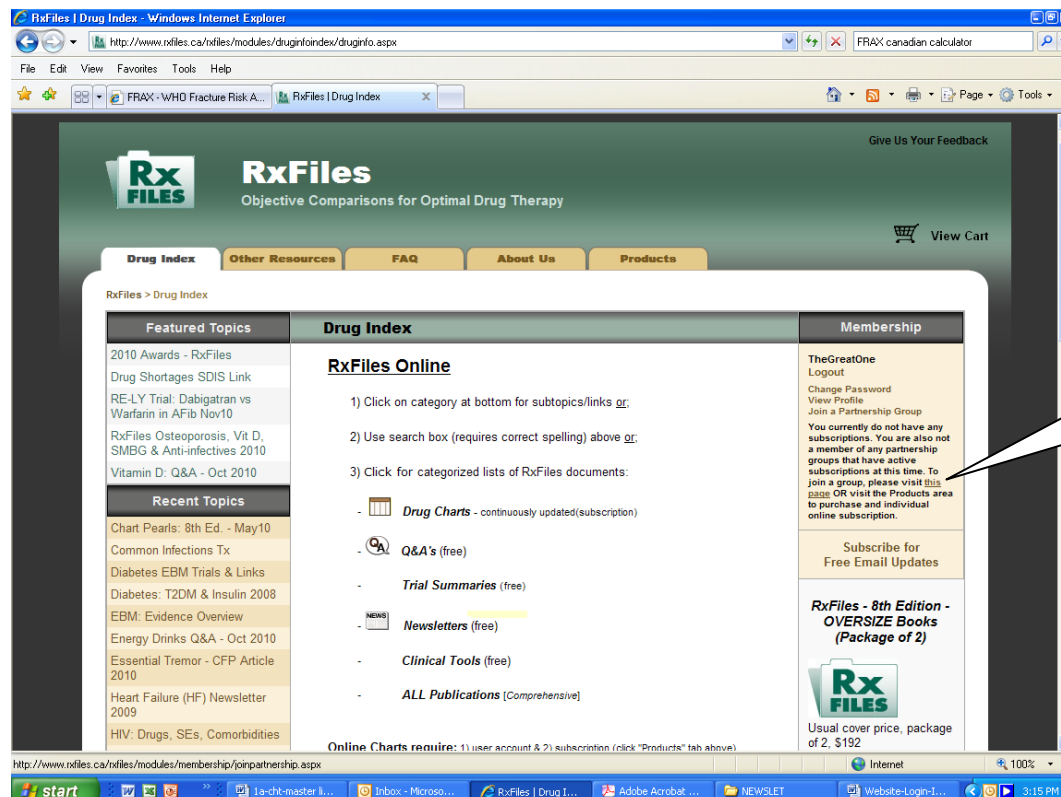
RxFiles | Drug Index - Windows Internet Explorer

http://www.rxfiles.ca/rxfiles/modules/druginfoindex/druginfo.aspx

FRAX canadian calculator

File Edit View Favorites Tools Help

FRAX - WHO Fracture Risk A... RxFiles | Drug Index

Page Tools

Give Us Your Feedback

RX FILES

RxFiles

Objective Comparisons for Optimal Drug Therapy

View Cart

Drug Index | Other Resources | FAQ | About Us | Products

RxFiles > Drug Index

Featured Topics

2010 Awards - RxFiles

Drug Shortages SDIS Link

RE-LY Trial: Dabigatran vs Warfarin in AFib Nov10

RxFiles Osteoporosis, Vit D, SMBG & Anti-infectives 2010

Vitamin D: Q&A - Oct 2010

Recent Topics

Chart Pearls: 8th Ed. - May10

Common Infections Tx

Diabetes EBM Trials & Links

Diabetes: T2DM & Insulin 2008

EBM: Evidence Overview

Energy Drinks Q&A - Oct 2010

Essential Tremor - CFP Article 2010

Heart Failure (HF) Newsletter 2009

HIV: Drugs, SEs, Comorbidities

Drug Index

RxFiles Online

1) Click on category at bottom for subtopics/links or;

2) Use search box (requires correct spelling) above or;

3) Click for categorized lists of RxFiles documents:

- Drug Charts - continuously updated(subscription)

- Q&A's (free)

- Trial Summaries (free)

- NEWS Newsletters (free)

- Clinical Tools (free)

- ALL Publications [Comprehensive]

Online Charts require: 1) user account & 2) subscription (click "Products" tab above)

Membership

TheGreatOne

Logout

Change Password

View Profile

Join a Partnership Group

You currently do not have any subscriptions. You are also not a member of any partnership groups that have active subscriptions at this time. To join a group, please visit this page OR visit the Products area to purchase and individual online subscription.

Subscribe for Free Email Updates

RxFiles - 8th Edition - OVERSIZE Books (Package of 2)

RX FILES

Usual cover price, package of 2, $192

http://www.rxfiles.ca/rxfiles/modules/membership/joinpartnership.aspx

Internet

100%

start

1a-cht-master li... Inbox - Microso... RxFiles | Drug I... Adobe Acrobat ... NEWSLET Website-Login-I...

3:15 PM